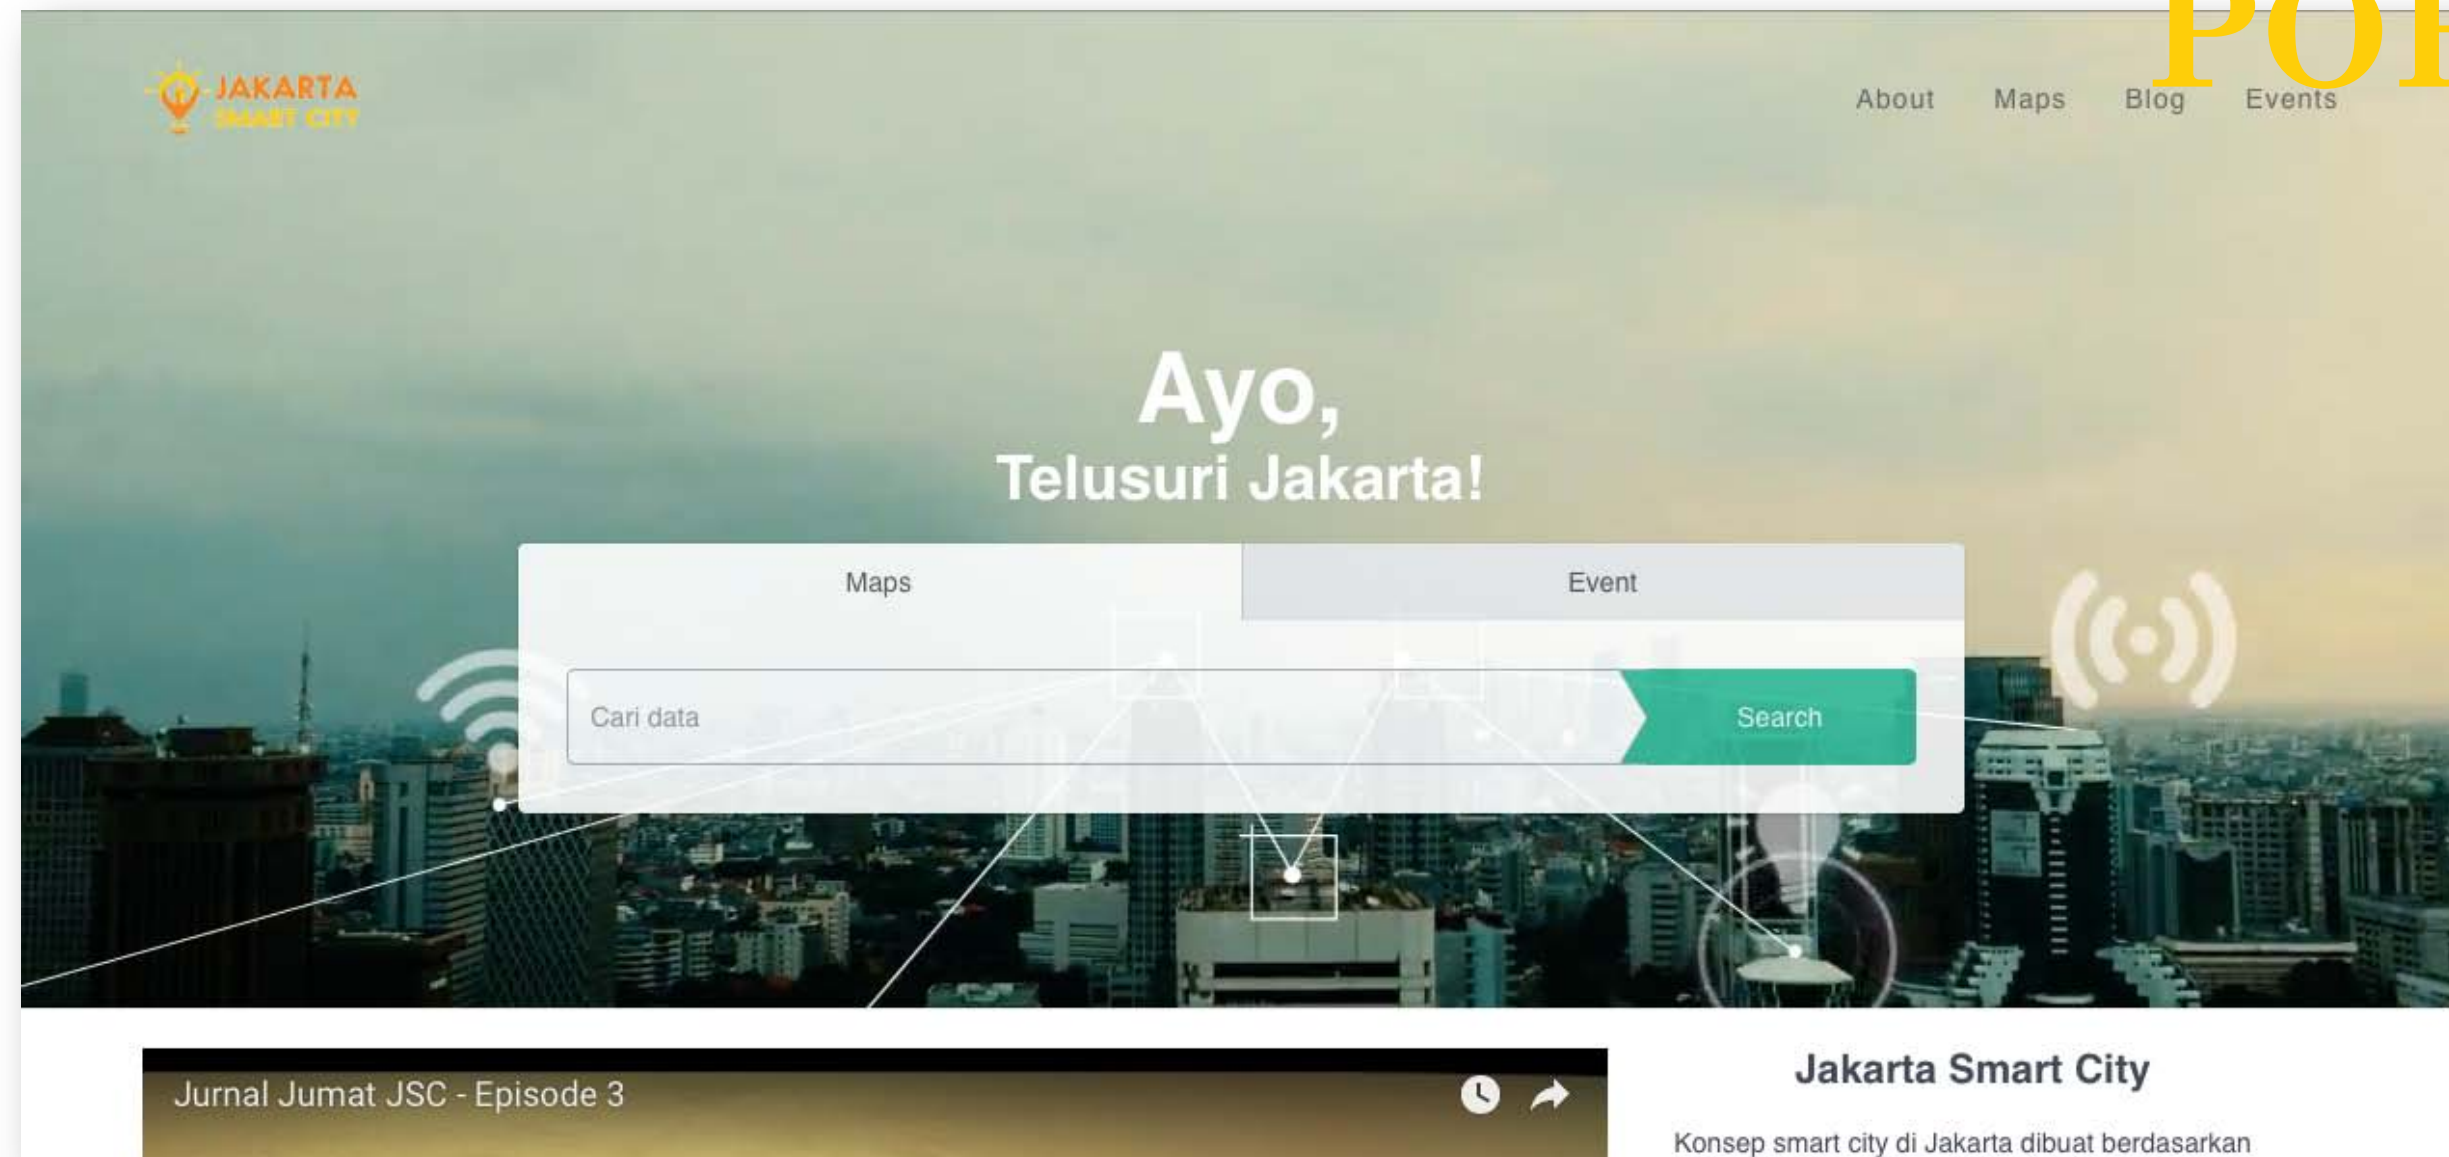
JAKARTA SMART CITY

PO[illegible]

About Maps Blog Events

Ayo,
Telusuri Jakarta!

Maps Event

Cari data

Search

Jurnal Jumat JSC - Episode 3

Jakarta Smart City

Konsep smart city di Jakarta dibuat berdasarkan